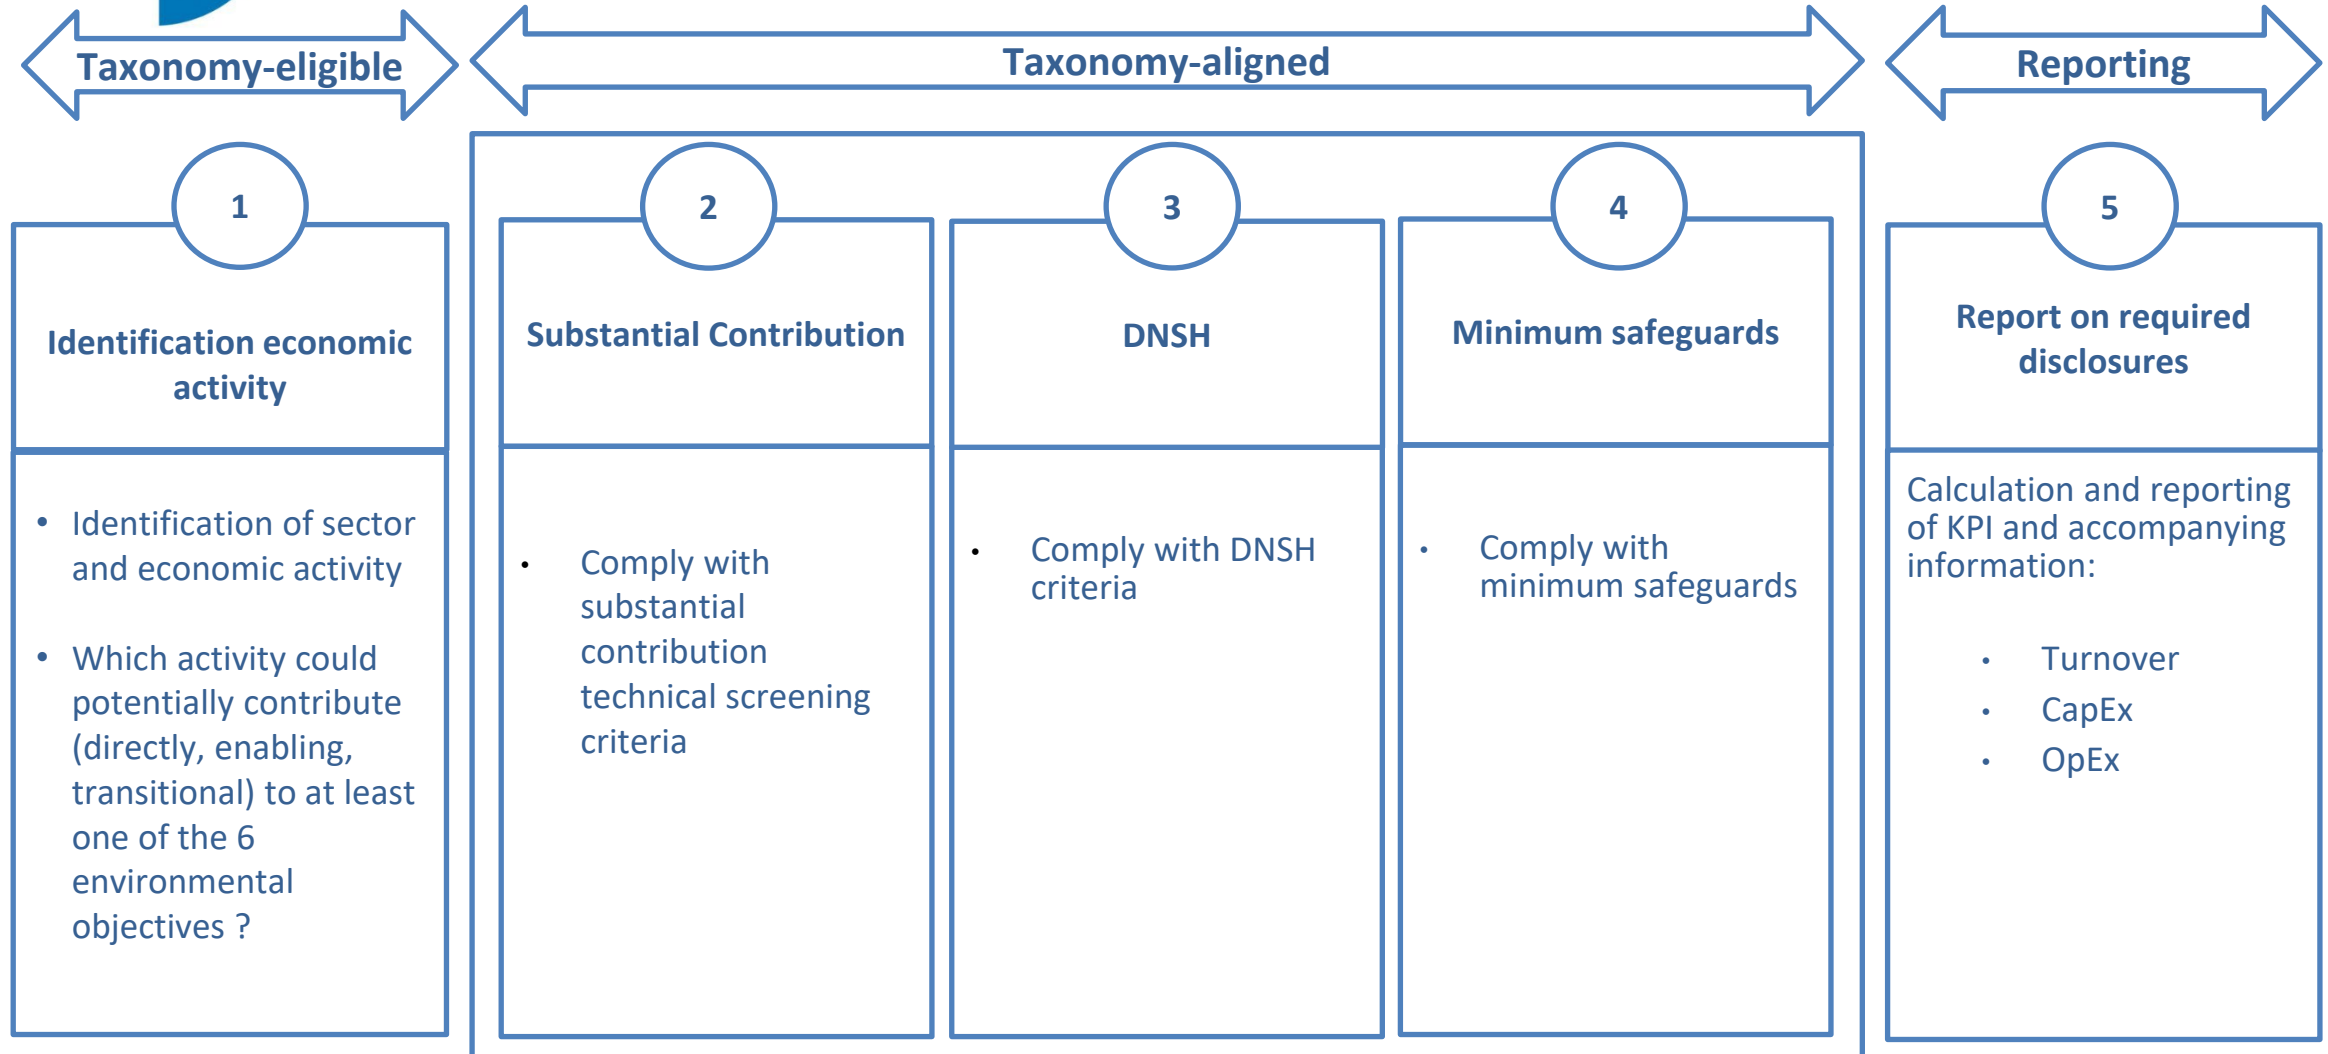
Taxonomy-eligible

Taxonomy-aligned

Reporting

1

Identification economic activity

- Identification of sector and economic activity
- Which activity could potentially contribute (directly, enabling, transitional) to at least one of the 6 environmental objectives ?

2

Substantial Contribution

- Comply with substantial contribution technical screening criteria

3

DNSH

- Comply with DNSH criteria

4

Minimum safeguards

- Comply with minimum safeguards

5

Report on required disclosures

Calculation and reporting of KPI and accompanying information:

- Turnover
- CapEx
- OpEx